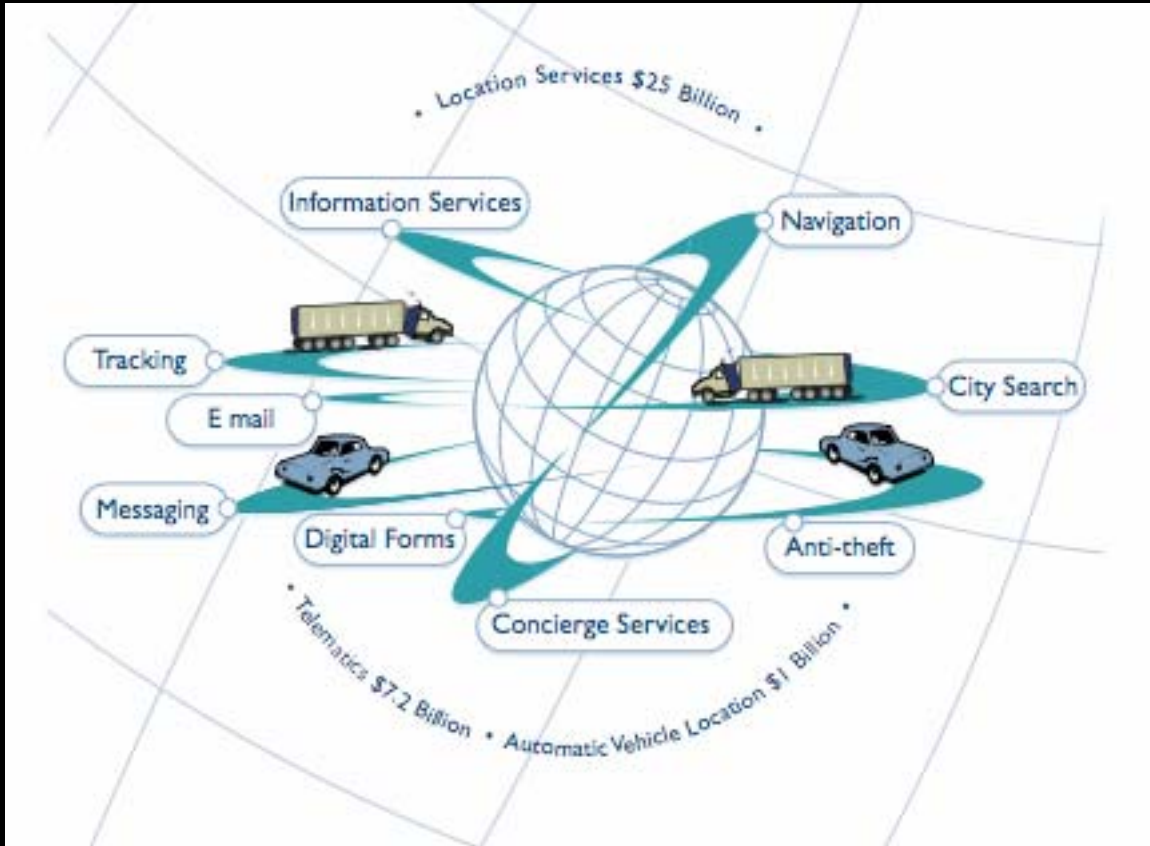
• Location Services $25 Billion •

Information Services

Navigation

Tracking

City Search

E mail

Messaging

Digital Forms

Anti-theft

Concierge Services

• Telematics $7.2 Billion • Automatic Vehicle Location $1 Billion •